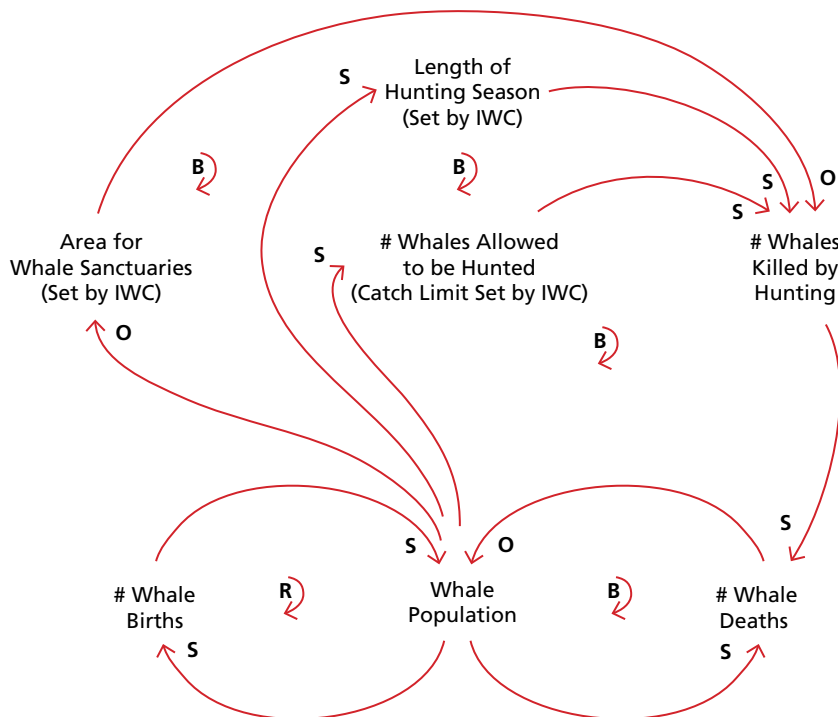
S

Length of Hunting Season (Set by IWC)

B

B

S

O

S

Area for Whale Sanctuaries (Set by IWC)

S

# Whales Allowed to be Hunted (Catch Limit Set by IWC)

# Whales Killed by Hunting

O

B

S

S

O

# Whale Births

R

Whale Population

B

# Whale Deaths

S

S